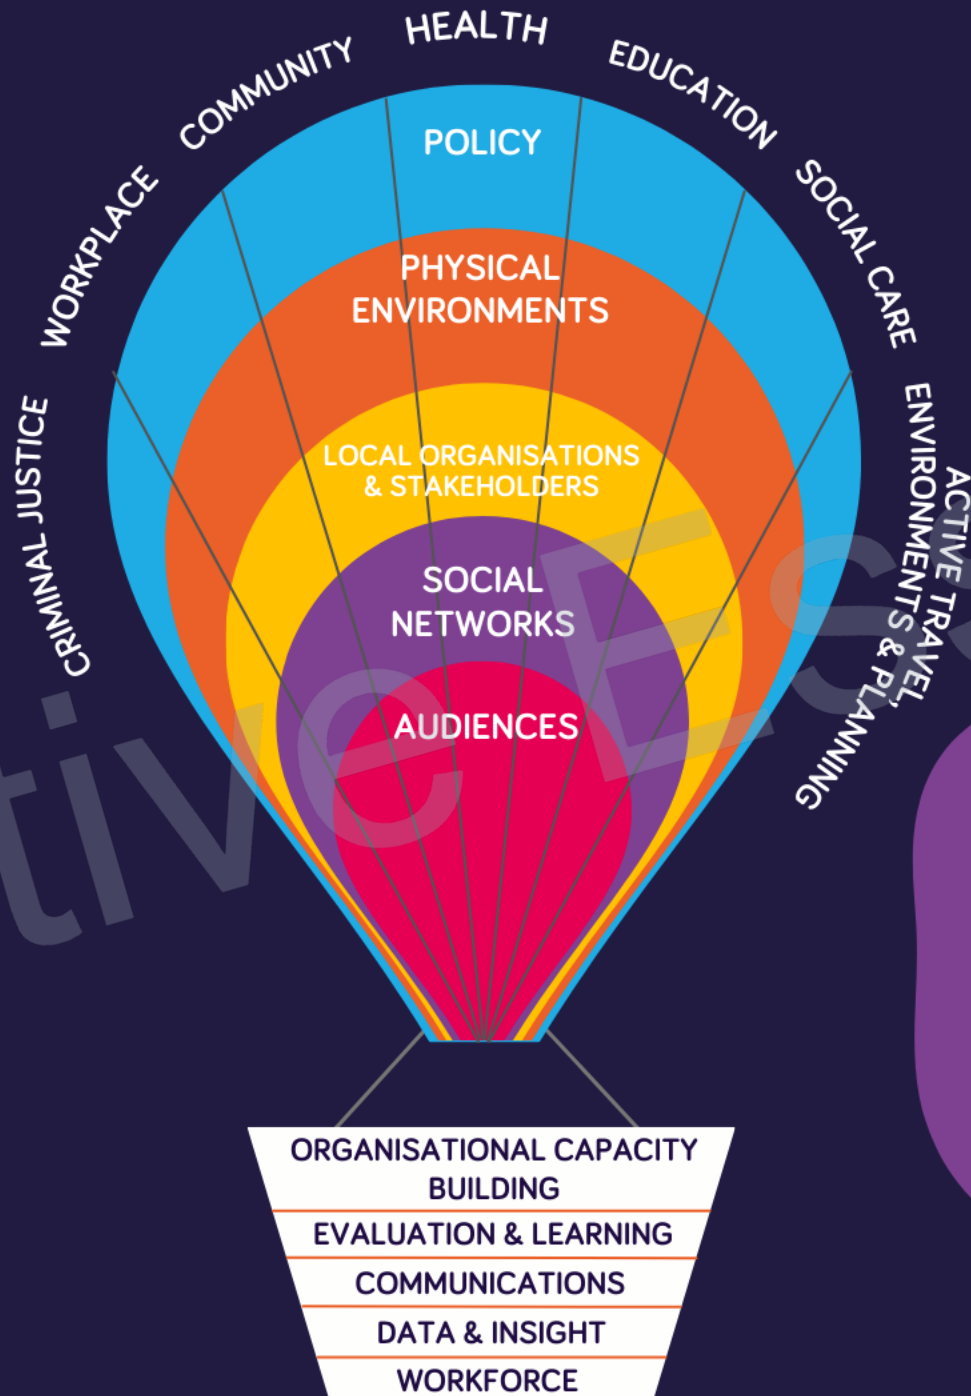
CRIMINAL JUSTICE
WORKPLACE
COMMUNITY
HEALTH
EDUCATION
SOCIAL CARE
ACTIVE TRAVEL, ENVIRONMENTS & PLANNING

POLICY

PHYSICAL ENVIRONMENTS

LOCAL ORGANISATIONS & STAKEHOLDERS

SOCIAL NETWORKS

AUDIENCES

tive Es

ORGANISATIONAL CAPACITY BUILDING
EVALUATION & LEARNING
COMMUNICATIONS
DATA & INSIGHT
WORKFORCE